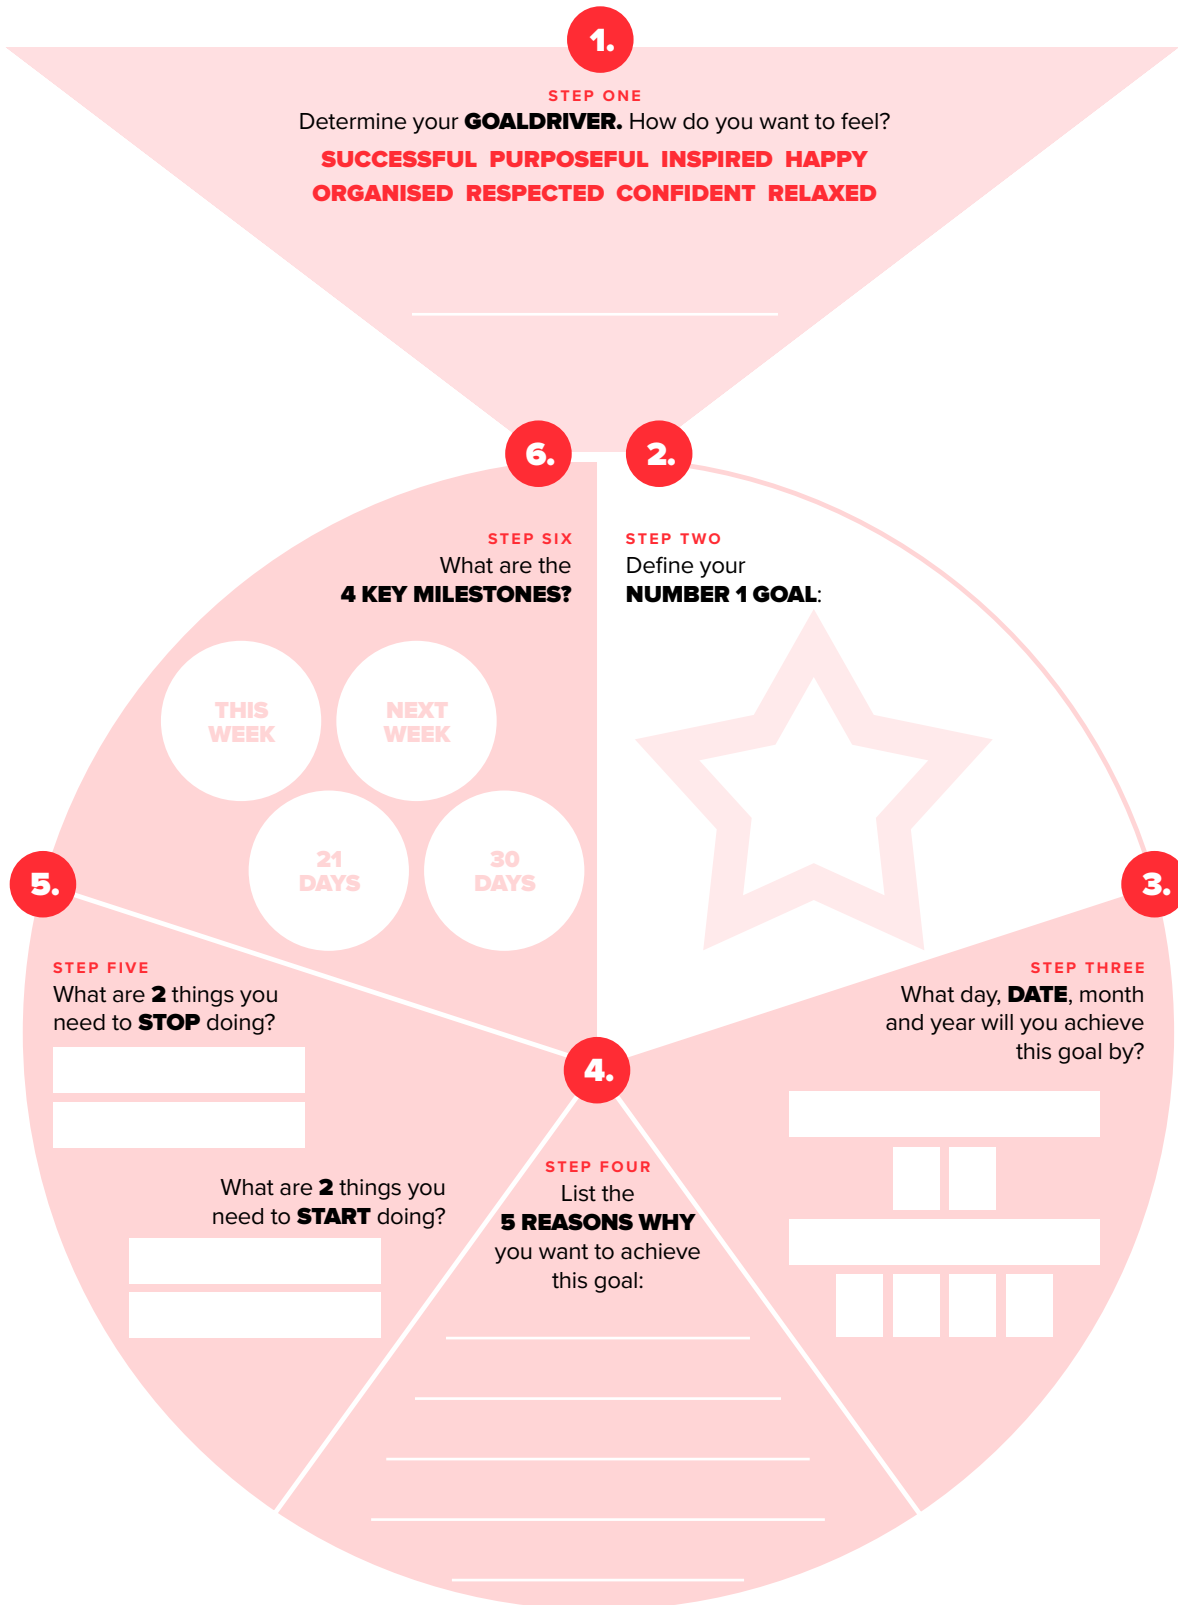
1.

STEP ONE

Determine your **GOALDRIVER.** How do you want to feel?

SUCCESSFUL PURPOSEFUL INSPIRED HAPPY
ORGANISED RESPECTED CONFIDENT RELAXED

6.

2.

STEP SIX
What are the
**4 KEY MILESTONES?**

THIS WEEK

NEXT WEEK

21 DAYS

30 DAYS

STEP TWO
Define your
**NUMBER 1 GOAL**:

5.

3.

STEP FIVE
What are **2** things you need to **STOP** doing?

STEP THREE
What day, **DATE**, month and year will you achieve this goal by?

4.

What are **2** things you need to **START** doing?

STEP FOUR
List the
**5 REASONS WHY**
you want to achieve this goal: